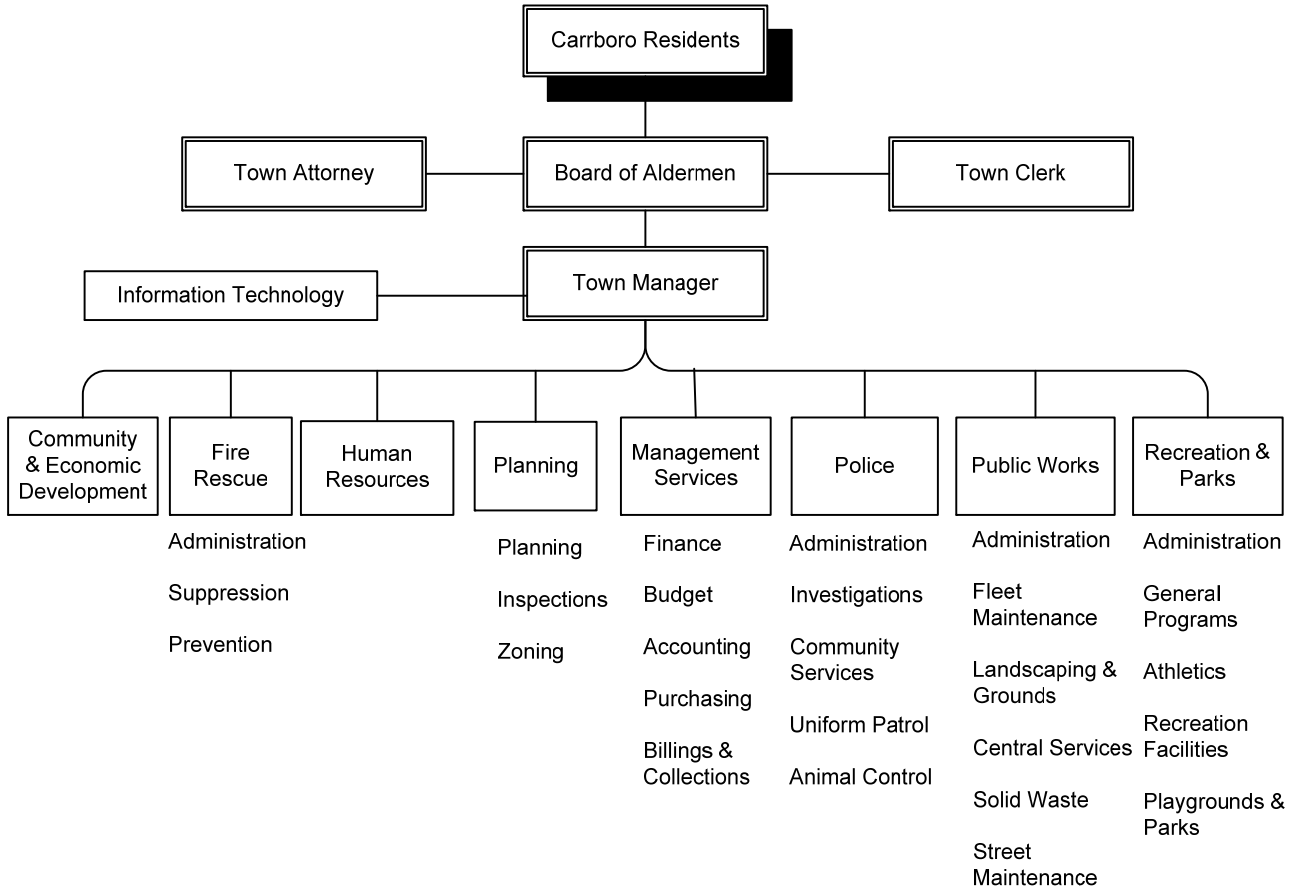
Carrboro Residents

Town Attorney

Board of Aldermen

Town Clerk

Information Technology

Town Manager

Community & Economic Development

Fire Rescue

Administration

Suppression

Prevention

Human Resources

Planning

Planning

Inspections

Zoning

Management Services

Finance

Budget

Accounting

Purchasing

Billings & Collections

Police

Administration

Investigations

Community Services

Uniform Patrol

Animal Control

Public Works

Administration

Fleet Maintenance

Landscaping & Grounds

Central Services

Solid Waste

Street Maintenance

Recreation & Parks

Administration

General Programs

Athletics

Recreation Facilities

Playgrounds & Parks